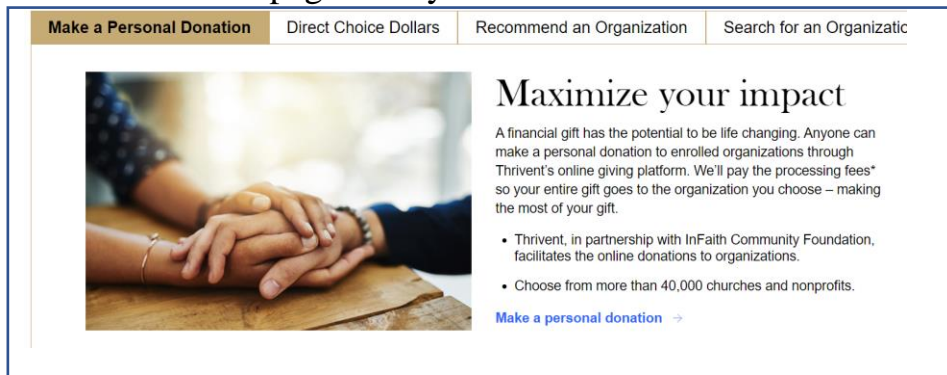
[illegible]

Make a Personal Donation | Direct Choice Dollars | Recommend an Organization | Search for an Organizatic

Maximize your impact

A financial gift has the potential to be life changing. Anyone can make a personal donation to enrolled organizations through Thrivent's online giving platform. We'll pay the processing fees* so your entire gift goes to the organization you choose – making the most of your gift.

• Thrivent, in partnership with InFaith Community Foundation, facilitates the online donations to organizations.

• Choose from more than 40,000 churches and nonprofits.

Make a personal donation →